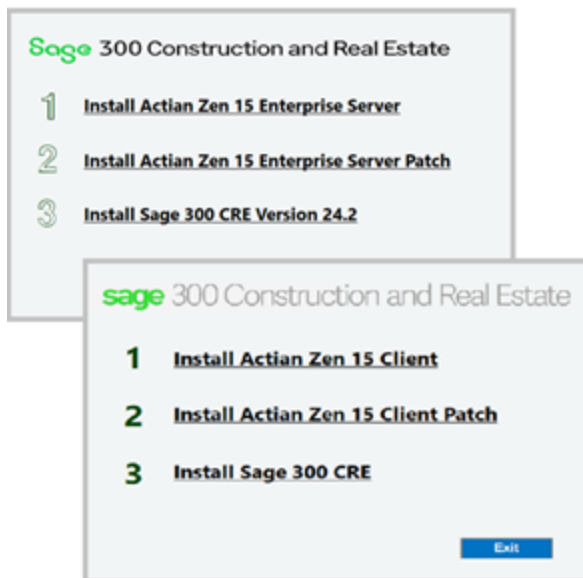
Sage 300 Construction and Real Estate

1 Install Actian Zen 15 Enterprise Server

2 Install Actian Zen 15 Enterprise Server Patch

3 Install Sage 300 CRE Version 24.2

sage 300 Construction and Real Estate

1 Install Actian Zen 15 Client

2 Install Actian Zen 15 Client Patch

3 Install Sage 300 CRE

Exit